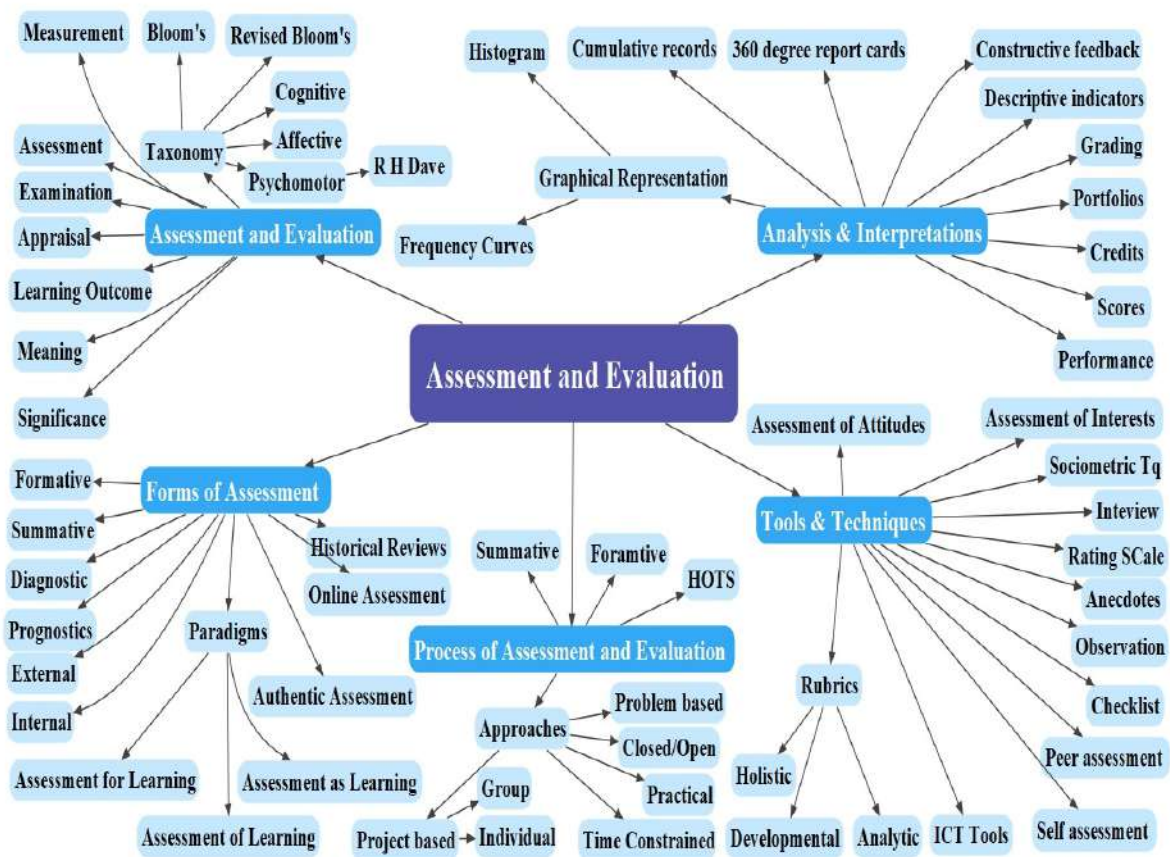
Assessment and Evaluation

Assessment and Evaluation

Measurement

Bloom's

Revised Bloom's

Taxonomy

Cognitive

Affective

Psychomotor

R H Dave

Assessment

Examination

Appraisal

Learning Outcome

Meaning

Significance

Analysis & Interpretations

Histogram

Cumulative records

360 degree report cards

Constructive feedback

Descriptive indicators

Grading

Portfolios

Credits

Scores

Performance

Graphical Representation

Frequency Curves

Forms of Assessment

Formative

Summative

Diagnostic

Prognostics

External

Internal

Historical Reviews

Online Assessment

Paradigms

Authentic Assessment

Assessment for Learning

Assessment as Learning

Assessment of Learning

Process of Assessment and Evaluation

Summative

Foramtive

HOTS

Approaches

Problem based

Closed/Open

Practical

Time Constrained

Group

Individual

Project based

Tools & Techniques

Assessment of Attitudes

Assessment of Interests

Sociometric Tq

Inteview

Rating SCale

Anecdotes

Observation

Checklist

Peer assessment

Self assessment

ICT Tools

Rubrics

Holistic

Developmental

Analytic